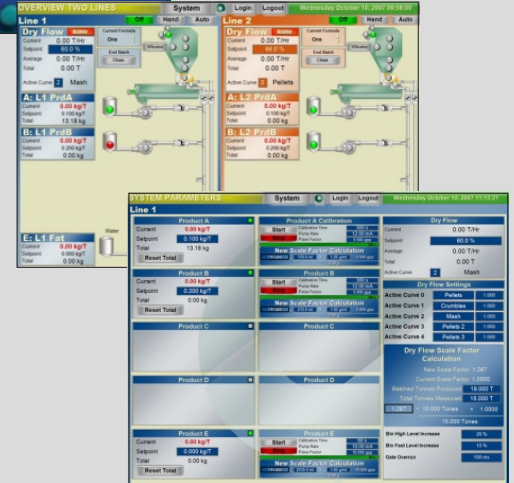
OVERVIEW TWO LINES System Login Logout Wednesday October 10, 2007 09:58:56

Line 1 Off Hand Auto

Dry Flow Stable
Current 0.00 T/Hr
Setpoint 60.0 %
Average 0.00 T/Hr
Total 0.00 T
Active Curve 2 Mash

Current Formula One
End Batch
Clear

A: L1 PrdA
Current 0.00 kg/T
Setpoint 0.100 kg/T
Total 13.18 kg

B: L1 PrdB
Current 0.00 kg/T
Setpoint 0.200 kg/T
Total 0.00 kg

E: L1 Fat
Current 0.00 kg/T
Setpoint 0.000 kg/T
Total 0.00 kg

Water

Line 2 Off Hand Auto

Dry Flow Stable
Current 0.00 T/Hr
Setpoint 66.0 %
Average 0.00 T/Hr
Total 0.00 T
Active Curve 1 Pellets

Current Formula One
End Batch
Clear

A: L2 PrdA
Current 0.00 kg/T
Setpoint 0.000 kg/T
Total 0.00 kg

B: L2 PrdB
Current 0.00 kg/T
Setpoint 0.000 kg/T
Total 0.00 kg

SYSTEM PARAMETERS System Login Logout Wednesday October 10, 2007 11:13:21

Line 1

Product A
Current 0.00 kg/T
Setpoint 0.100 kg/T
Total 13.18 kg
Reset Total

Product A Calibration
Start
Calibration Time
Pump Rate
Pulse Factor
New Scale Factor Calculation

Product B
Current 0.00 kg/T
Setpoint 0.200 kg/T
Total 0.00 kg
Reset Total

Product B
Start
Calibration Time
Pump Rate
Pulse Factor
New Scale Factor Calculation

Product C

Product C

Product D

Product D

Product E
Current 0.00 kg/T
Setpoint 0.000 kg/T
Total 0.00 kg
Reset Total

Product E
Start
Stop
Calibration Time
Pump Rate
Pulse Factor
New Scale Factor Calculation

Dry Flow
Current 0.00 T/Hr
Setpoint 60.0 %
Average 0.00 T/Hr
Total 0.00 T
Active Curve 2 Mash

Dry Flow Settings
Active Curve 0 Pellets 1.000
Active Curve 1 Crumbles 1.000
Active Curve 2 Mash 1.000
Active Curve 3 Pellets 2 1.000
Active Curve 4 Pellets 3 1.000

Dry Flow Scale Factor Calculation
New Scale Factor 1.287
Current Scale Factor 1.0000
Batched Tonnes Produced 18.000 T
Total Tonnes Measured 15.000 T
1.287 = 18.000 Tones ÷ 1.0000
10.000 Tones

Bin High Level Increase 20 %
Bin Feed Level Increase 10 %
Gate Overrun 100 ms